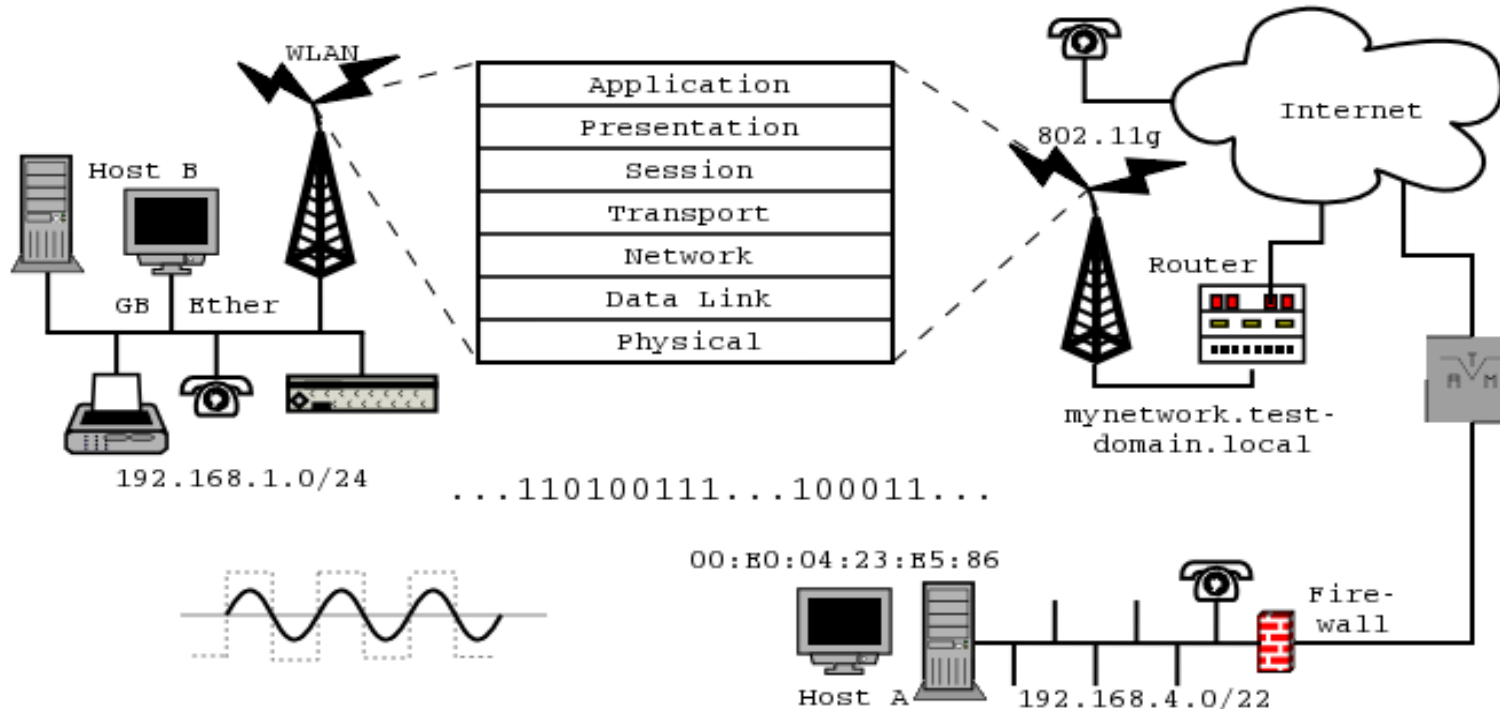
WLAN

Application
Presentation
Session
Transport
Network
Data Link
Physical

Internet

802.11g

Host B

GB Ether

Router

mynetwork.test-domain.local

192.168.1.0/24

...110100111...100011...

00:E0:04:23:E5:86

Fire-wall

Host A

192.168.4.0/22